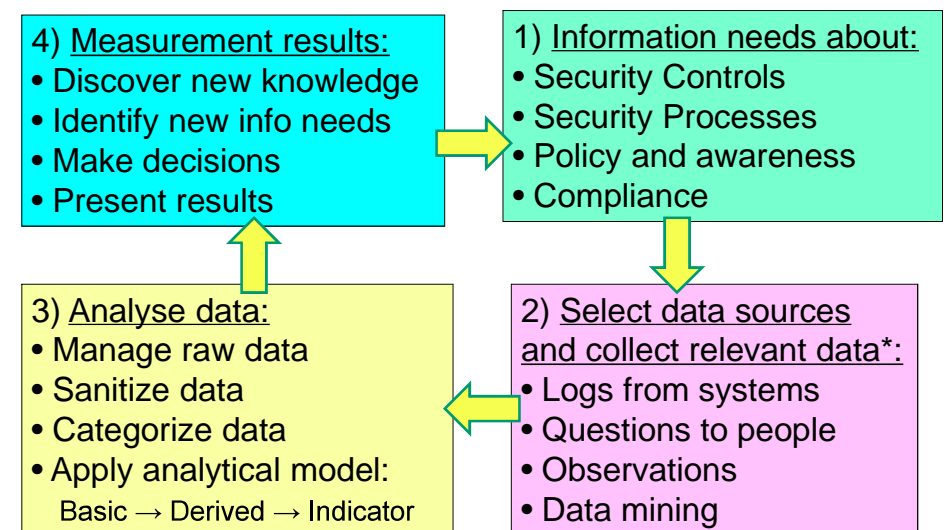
4) Measurement results:
• Discover new knowledge
• Identify new info needs
• Make decisions
• Present results

1) Information needs about:
• Security Controls
• Security Processes
• Policy and awareness
• Compliance

3) Analyse data:
• Manage raw data
• Sanitize data
• Categorize data
• Apply analytical model:
Basic → Derived → Indicator

2) Select data sources and collect relevant data*:
• Logs from systems
• Questions to people
• Observations
• Data mining